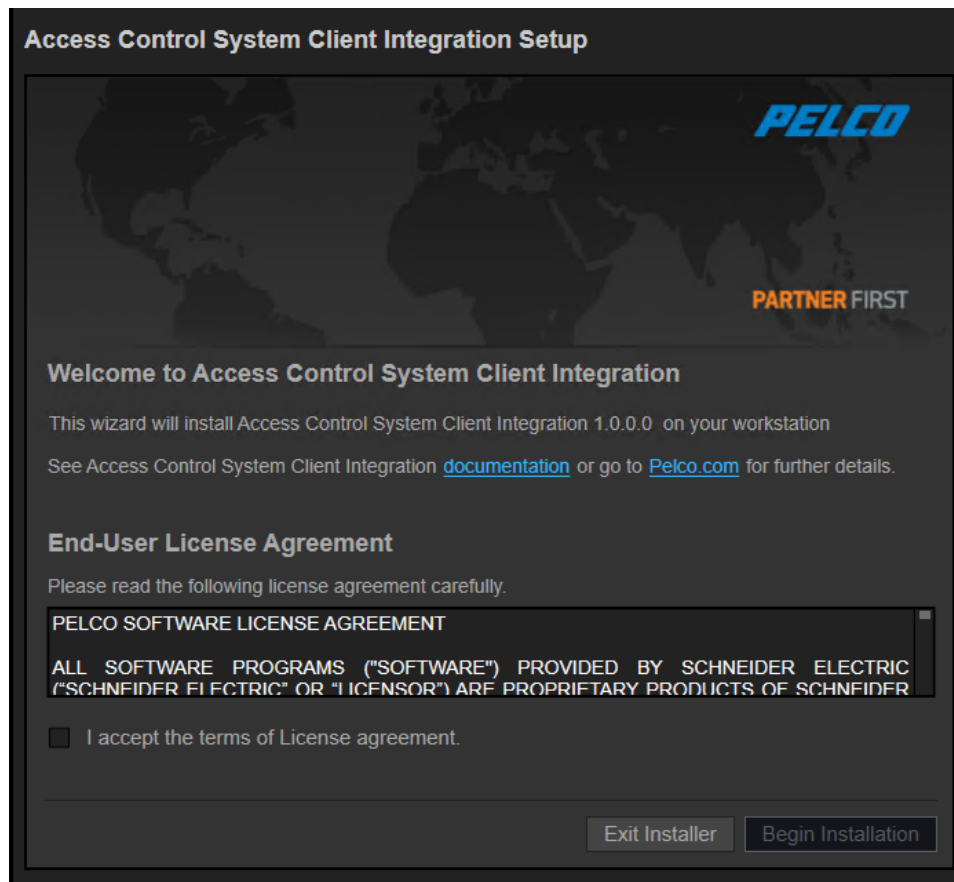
Access Control System Client Integration Setup

PELCO

PARTNER FIRST

Welcome to Access Control System Client Integration

This wizard will install Access Control System Client Integration 1.0.0.0 on your workstation

See Access Control System Client Integration documentation or go to Pelco.com for further details.

End-User License Agreement

Please read the following license agreement carefully.

PELCO SOFTWARE LICENSE AGREEMENT

ALL SOFTWARE PROGRAMS ("SOFTWARE") PROVIDED BY SCHNEIDER ELECTRIC ("SCHNEIDER ELECTRIC" OR "LICENSOR") ARE PROPRIETARY PRODUCTS OF SCHNEIDER

I accept the terms of License agreement.

Exit Installer

Begin Installation